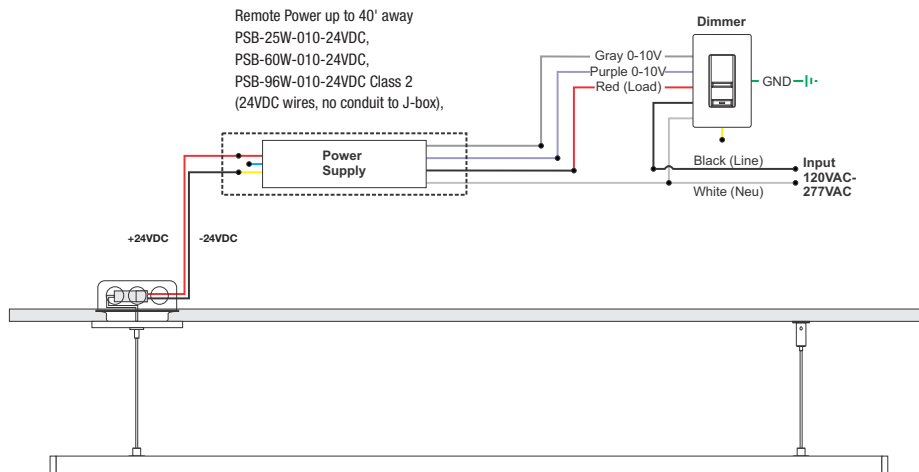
Remote Power up to 40' away
PSB-25W-010-24VDC,
PSB-60W-010-24VDC,
PSB-96W-010-24VDC Class 2
(24VDC wires, no conduit to J-box),

Dimmer

Gray 0-10V
Purple 0-10V
Red (Load)

GND

Power Supply

Black (Line)

Input
120VAC-
277VAC

White (Neu)

+24VDC

-24VDC